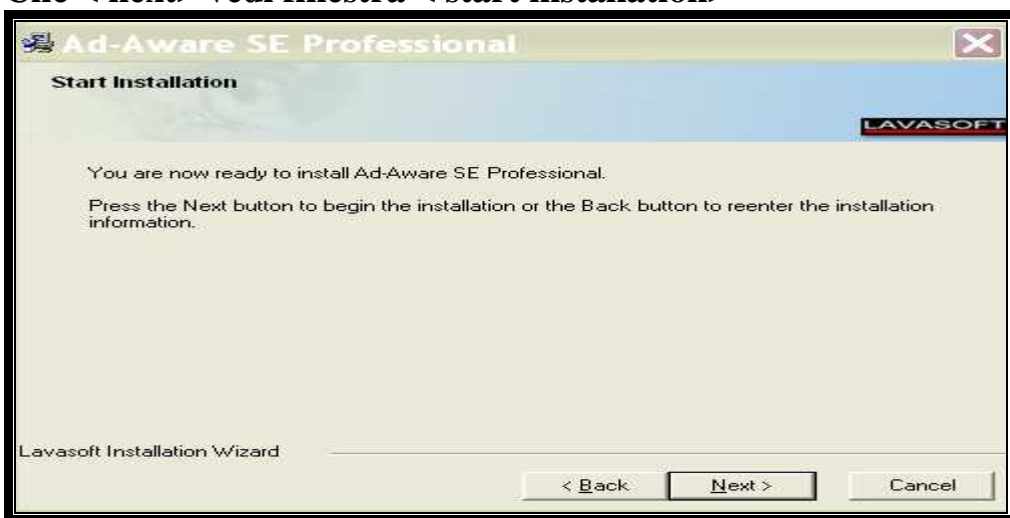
Ad-Aware SE Professional

Start Installation

LAVASOFT

You are now ready to install Ad-Aware SE Professional.

Press the Next button to begin the installation or the Back button to reenter the installation information.

Lavasoft Installation Wizard

< Back

Next >

Cancel